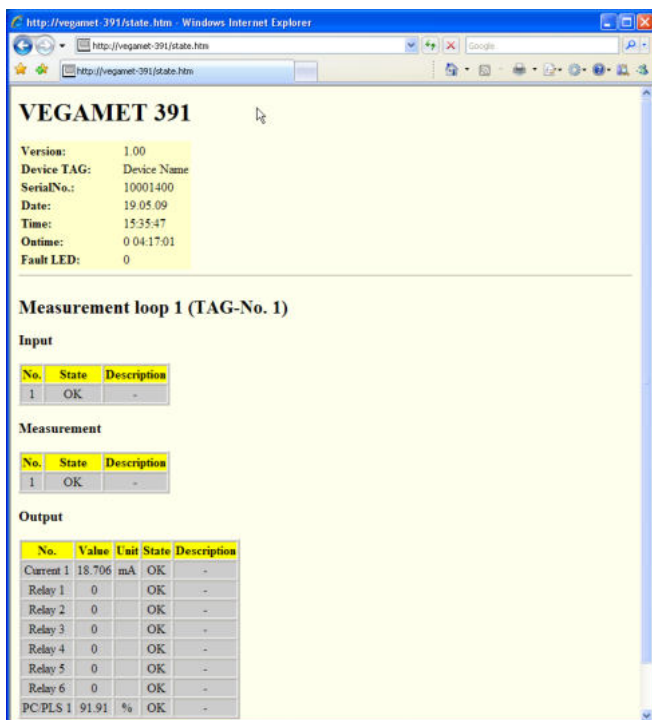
http://vegamet-391/state.htm - Windows Internet Explorer

http://vegamet-391/state.htm

Google

http://vegamet-391/state.htm

VEGAMET 391

| | |
|---|---|
| Version: | 1.00 |
| Device TAG: | Device Name |
| SerialNo.: | 10001400 |
| Date: | 19.05.09 |
| Time: | 15:35:47 |
| Ontime: | 0 04:17:01 |
| Fault LED: | 0 |

Measurement loop 1 (TAG-No. 1)

Input

| No. | State | Description |
|---|---|---|
| 1 | OK | - |

Measurement

| No. | State | Description |
|---|---|---|
| 1 | OK | - |

Output

| No. | Value | Unit | State | Description |
|---|---|---|---|---|
| Current 1 | 18.706 | mA | OK | - |
| Relay 1 | 0 | | OK | - |
| Relay 2 | 0 | | OK | - |
| Relay 3 | 0 | | OK | - |
| Relay 4 | 0 | | OK | - |
| Relay 5 | 0 | | OK | - |
| Relay 6 | 0 | | OK | - |
| PC/PLS 1 | 91.91 | % | OK | - |